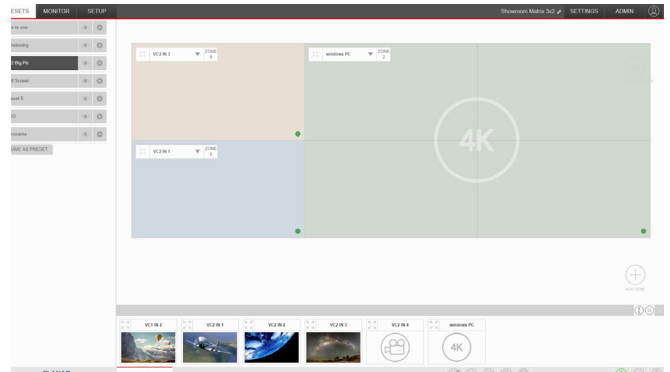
ESETS MONITOR SETUP

Showroom Matrix 3x2 SETTINGS ADMIN

e to one
ndsiding
2 Big Pic
ll Screen
eset 5
D
norama
AVE AS PRESET

VC2 IN 2 ZONE 3
windows PC ZONE 2
VC2 IN 1 ZONE 1

4K

ADD ZONE

VC1 IN 2
VC2 IN 1
VC2 IN 2
VC2 IN 3
VC2 IN 4
windows PC

4K